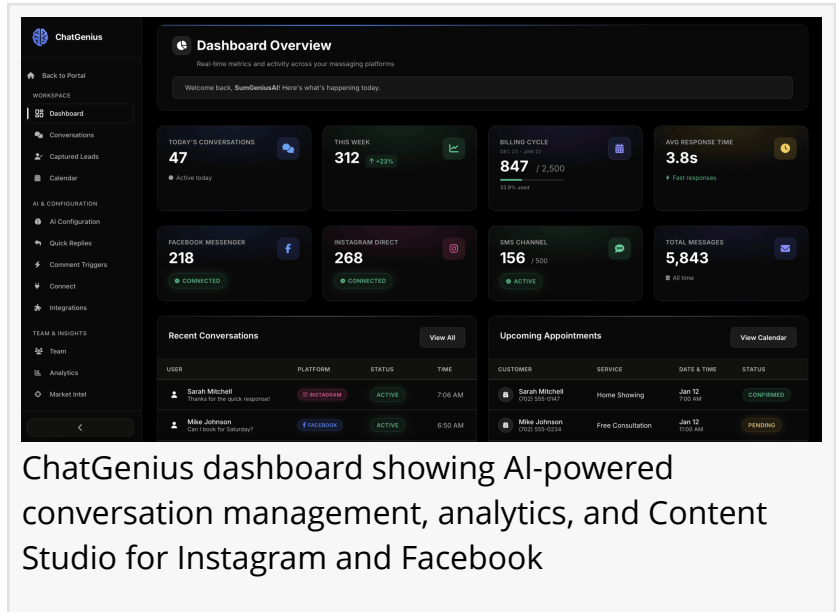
ChatGenius

Back to Portal

WORKSPACE

Dashboard

Conversations

Captured Leads

Calendar

AI & CONFIGURATION

AI Configuration

Quick Replies

Comment Triggers

Connect

Integrations

TEAM & INSIGHTS

Team

Analytics

Market Intel

<

Dashboard Overview

Real-time metrics and activity across your messaging platforms

Welcome back, **SumGeniusAI**! Here's what's happening today.

TODAY'S CONVERSATIONS
47
Active today

THIS WEEK
312 ↑ +23%

BILLING CYCLE
DEC 23 - JAN 22
847 / 2,500
33.9% used

AVG RESPONSE TIME
3.8s
Fast responses

FACEBOOK MESSENGER
218
CONNECTED

INSTAGRAM DIRECT
268
CONNECTED

SMS CHANNEL
156 / 500
ACTIVE

TOTAL MESSAGES
5,843
All time

Recent Conversations

View All

| USER | PLATFORM | STATUS | TIME |
|---|---|---|---|
| Sarah Mitchell Thanks for the quick response! | INSTAGRAM | ACTIVE | 7:06 AM |
| Mike Johnson Can I book for Saturday? | FACEBOOK | ACTIVE | 6:50 AM |

Upcoming Appointments

View Calendar

| CUSTOMER | SERVICE | DATE & TIME | STATUS |
|---|---|---|---|
| Sarah Mitchell (702) 555-0147 | Home Showing | Jan 12 7:00 AM | CONFIRMED |
| Mike Johnson (702) 555-0234 | Free Consultation | Jan 12 11:00 AM | PENDING |

ChatGenius dashboard showing AI-powered conversation management, analytics, and Content Studio for Instagram and Facebook